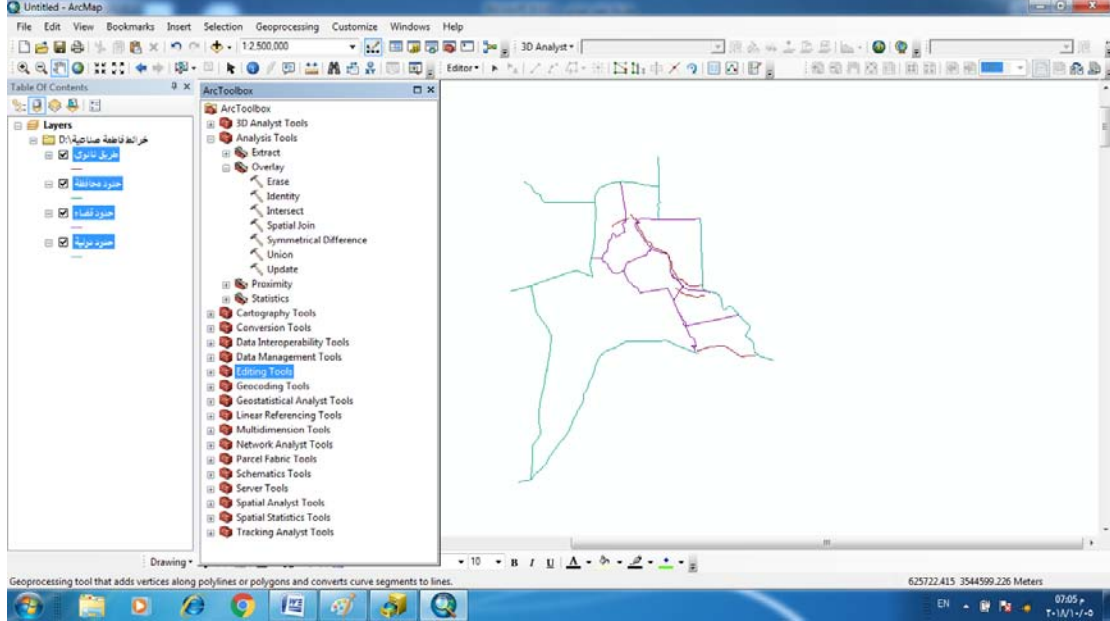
Untitled - ArcMap

File Edit View Bookmarks Insert Selection Geoprocessing Customize Windows Help

1:2,500,000

3D Analyst ▾

Editor ▾

Table Of Contents

Layers

D:\خرائط قاطعة صناعية

طريق ثانوي

حدود محافظة

حدود قضاء

حدود ناحية

ArcToolbox

ArcToolbox

3D Analyst Tools

Analysis Tools

Extract

Overlay

Erase

Identity

Intersect

Spatial Join

Symmetrical Difference

Union

Update

Proximity

Statistics

Cartography Tools

Conversion Tools

Data Interoperability Tools

Data Management Tools

Editing Tools

Geocoding Tools

Geostatistical Analyst Tools

Linear Referencing Tools

Multidimension Tools

Network Analyst Tools

Parcel Fabric Tools

Schematics Tools

Server Tools

Spatial Analyst Tools

Spatial Statistics Tools

Tracking Analyst Tools

Drawing ▾

10 B I U A

Geoprocessing tool that adds vertices along polylines or polygons and converts curve segments to lines.

625722.415 3544599.226 Meters

EN

07:05 م

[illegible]